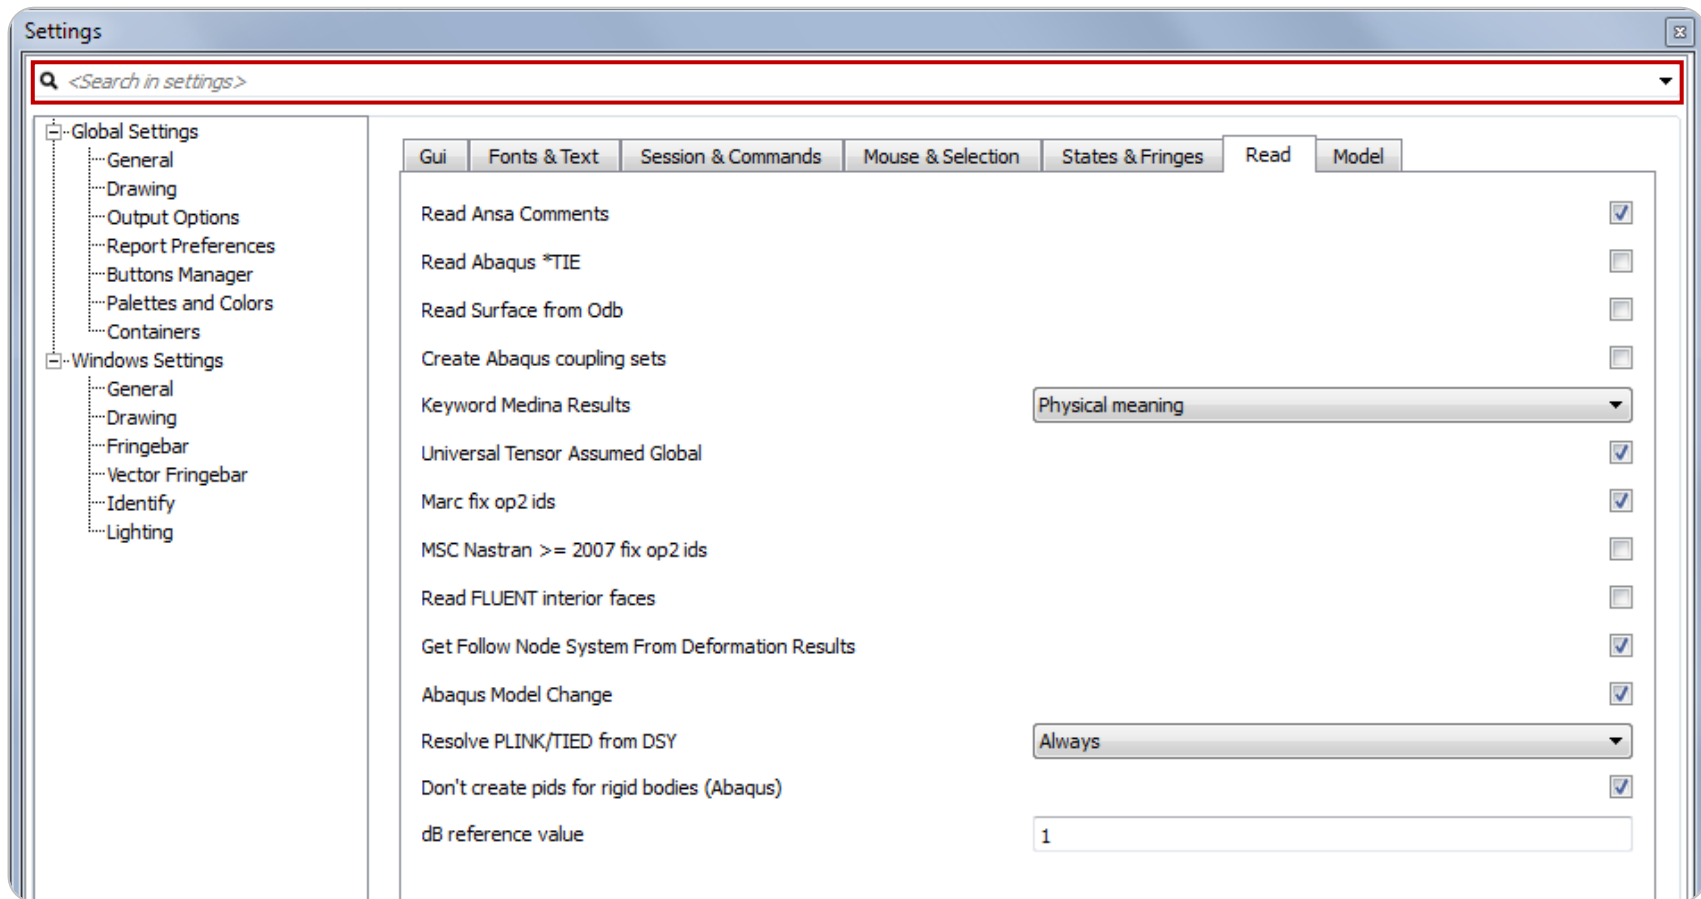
Settings

<Search in settings>

Global Settings
General
Drawing
Output Options
Report Preferences
Buttons Manager
Palettes and Colors
Containers
Windows Settings
General
Drawing
Fringebar
Vector Fringebar
Identify
Lighting

Gui | Fonts & Text | Session & Commands | Mouse & Selection | States & Fringes | Read | Model

Read Ansa Comments
Read Abaqus *TIE
Read Surface from Odb
Create Abaqus coupling sets
Keyword Medina Results Physical meaning
Universal Tensor Assumed Global
Marc fix op2 ids
MSC Nastran >= 2007 fix op2 ids
Read FLUENT interior faces
Get Follow Node System From Deformation Results
Abaqus Model Change
Resolve PLINK/TIED from DSY Always
Don't create pids for rigid bodies (Abaqus)
dB reference value 1